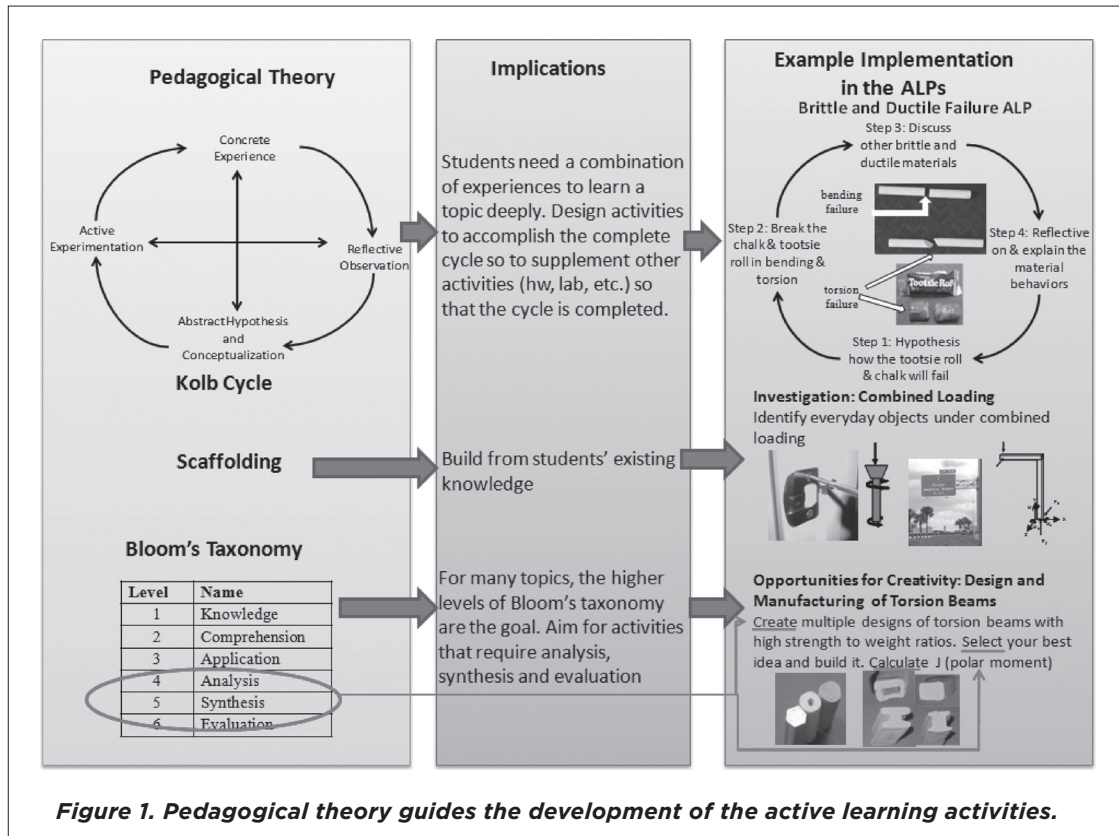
Pedagogical Theory

Concrete Experience

Active Experimentation

Reflective Observation

Abstract Hypothesis and Conceptualization

Kolb Cycle

Scaffolding

Bloom's Taxonomy

| Level | Name |
|---|---|
| 1 | Knowledge |
| 2 | Comprehension |
| 3 | Application |
| 4 | Analysis |
| 5 | Synthesis |
| 6 | Evaluation |

Implications

Students need a combination of experiences to learn a topic deeply. Design activities to accomplish the complete cycle so to supplement other activities (hw, lab, etc.) so that the cycle is completed.

Build from students' existing knowledge

For many topics, the higher levels of Bloom's taxonomy are the goal. Aim for activities that require analysis, synthesis and evaluation

Example Implementation in the ALPs

Brittle and Ductile Failure ALP

Step 3: Discuss other brittle and ductile materials

bending failure

Step 2: Break the chalk & tootsie roll in bending & torsion

Step 4: Reflective on & explain the material behaviors

torsion failure

Tootsie Roll

Step 1: Hypothesis how the tootsie roll & chalk will fail

Investigation: Combined Loading

Identify everyday objects under combined loading

Opportunities for Creativity: Design and Manufacturing of Torsion Beams

Create multiple designs of torsion beams with high strength to weight ratios. Select your best idea and build it. Calculate J (polar moment)

Figure 1. Pedagogical theory guides the development of the active learning activities.